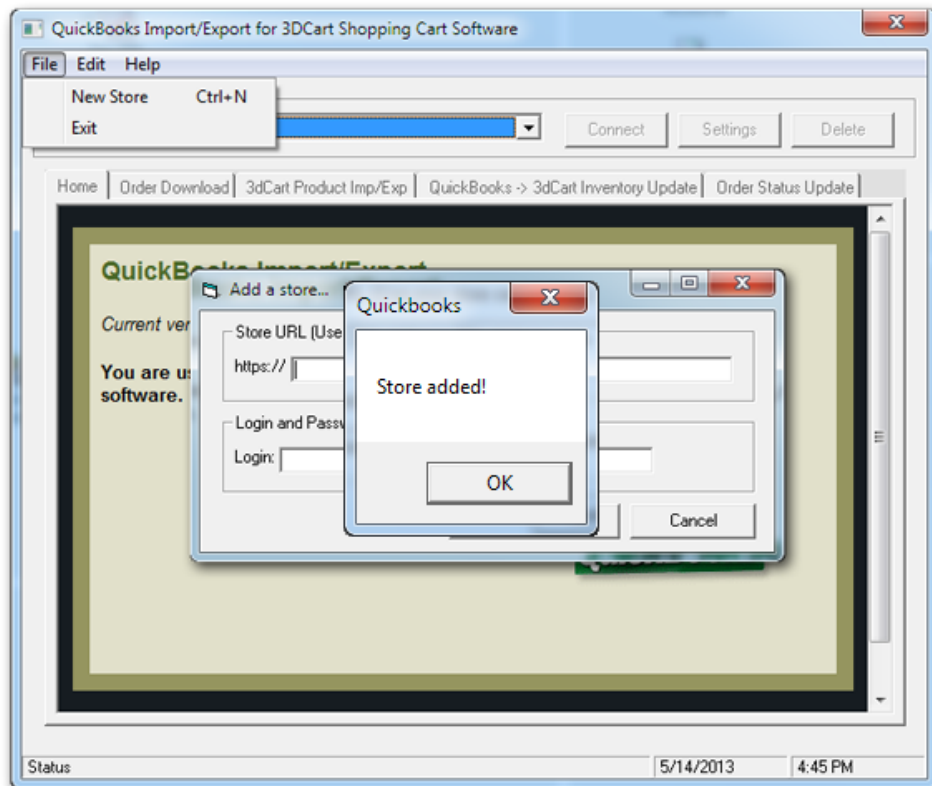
QuickBooks Import/Export for 3DCart Shopping Cart Software

File Edit Help

New Store Ctrl+N
Exit

Connect Settings Delete

Home | Order Download | 3dCart Product Imp/Exp | QuickBooks -> 3dCart Inventory Update | Order Status Update

QuickBooks Import/Export

Current ver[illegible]

You are u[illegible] software.

Add a store...

Store URL (Use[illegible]

https://

Login and Passw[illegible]

Login:

Cancel

Quickbooks

Store added!

OK

Status | 5/14/2013 | 4:45 PM